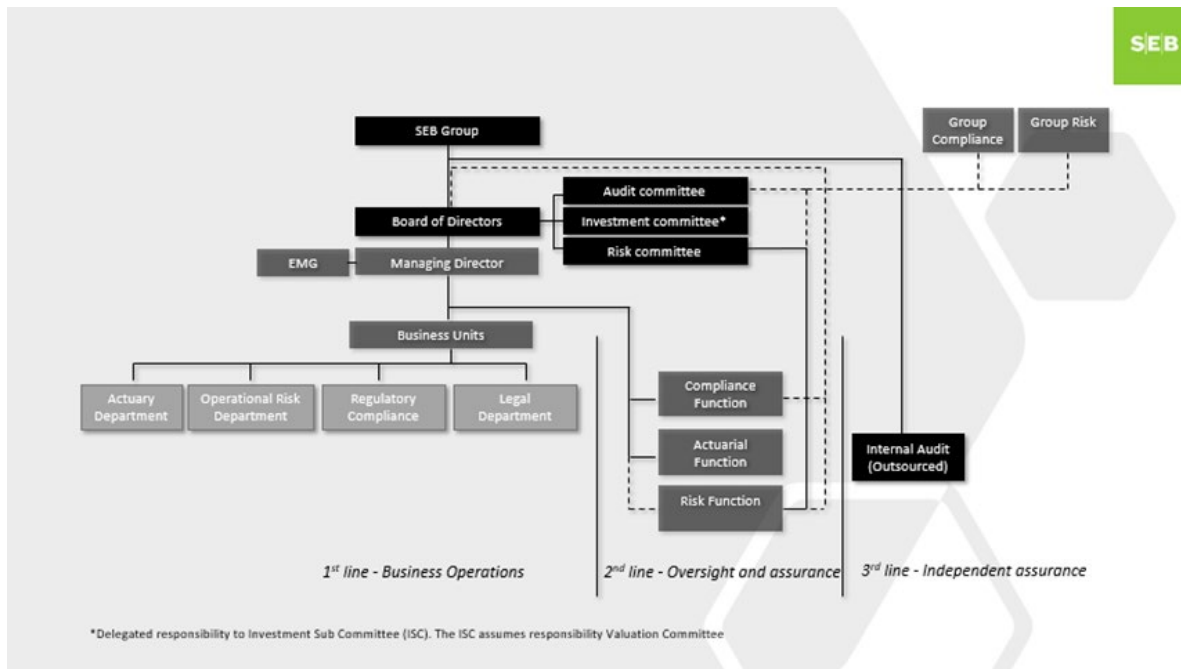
SEB

SEB Group

Group Compliance

Group Risk

Audit committee

Board of Directors

Investment committee*

Risk committee

EMG

Managing Director

Business Units

Actuary Department

Operational Risk Department

Regulatory Compliance

Legal Department

Compliance Function

Actuarial Function

Risk Function

Internal Audit (Outsourced)

$1^{st}$ line - Business Operations

$2^{nd}$ line - Oversight and assurance

$3^{rd}$ line - Independent assurance

*Delegated responsibility to Investment Sub Committee (ISC). The ISC assumes responsibility Valuation Committee